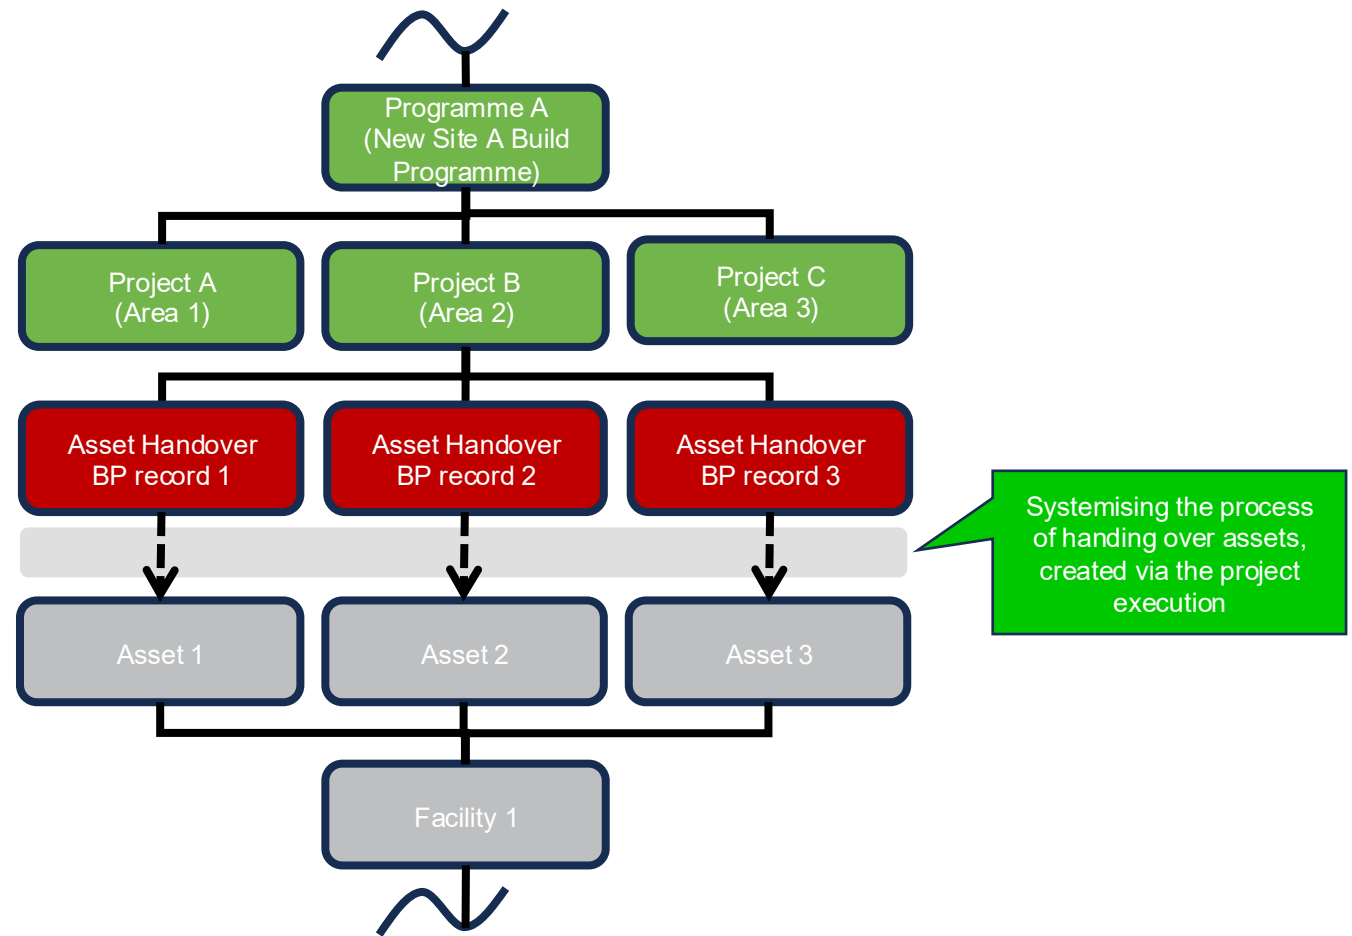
Programme A
(New Site A Build Programme)

Project A
(Area 1)

Project B
(Area 2)

Project C
(Area 3)

Asset Handover BP record 1

Asset Handover BP record 2

Asset Handover BP record 3

Systemising the process of handing over assets, created via the project execution

Asset 1

Asset 2

Asset 3

Facility 1